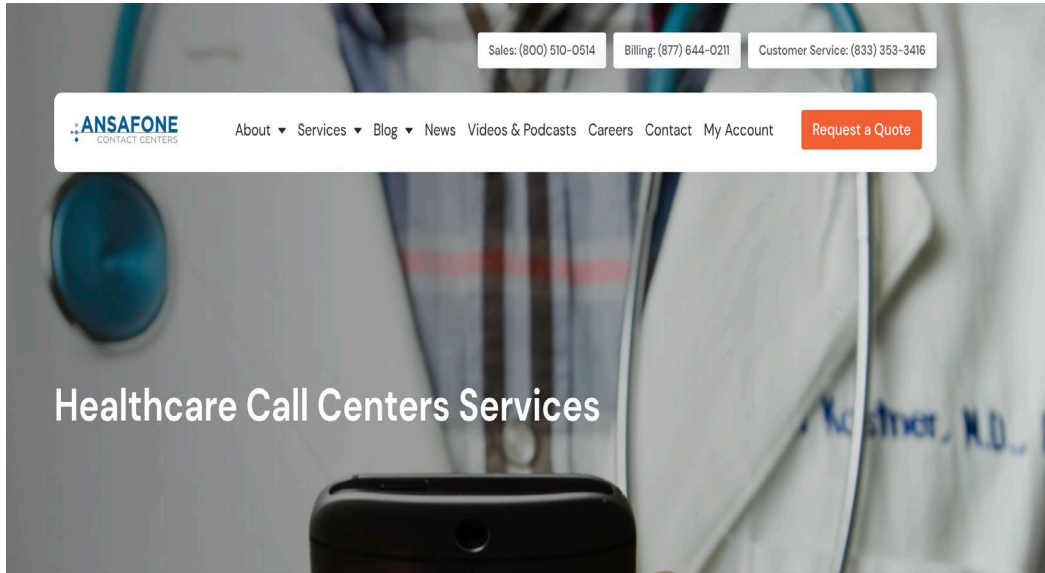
Sales: (800) 510-0514 Billing: (877) 644-0211 Customer Service: (833) 353-3416

ANSAFONE
CONTACT CENTERS

About ▾ Services ▾ Blog ▾ News Videos & Podcasts Careers Contact My Account Request a Quote

Healthcare Call Centers Services

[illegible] Kostner, M.D.